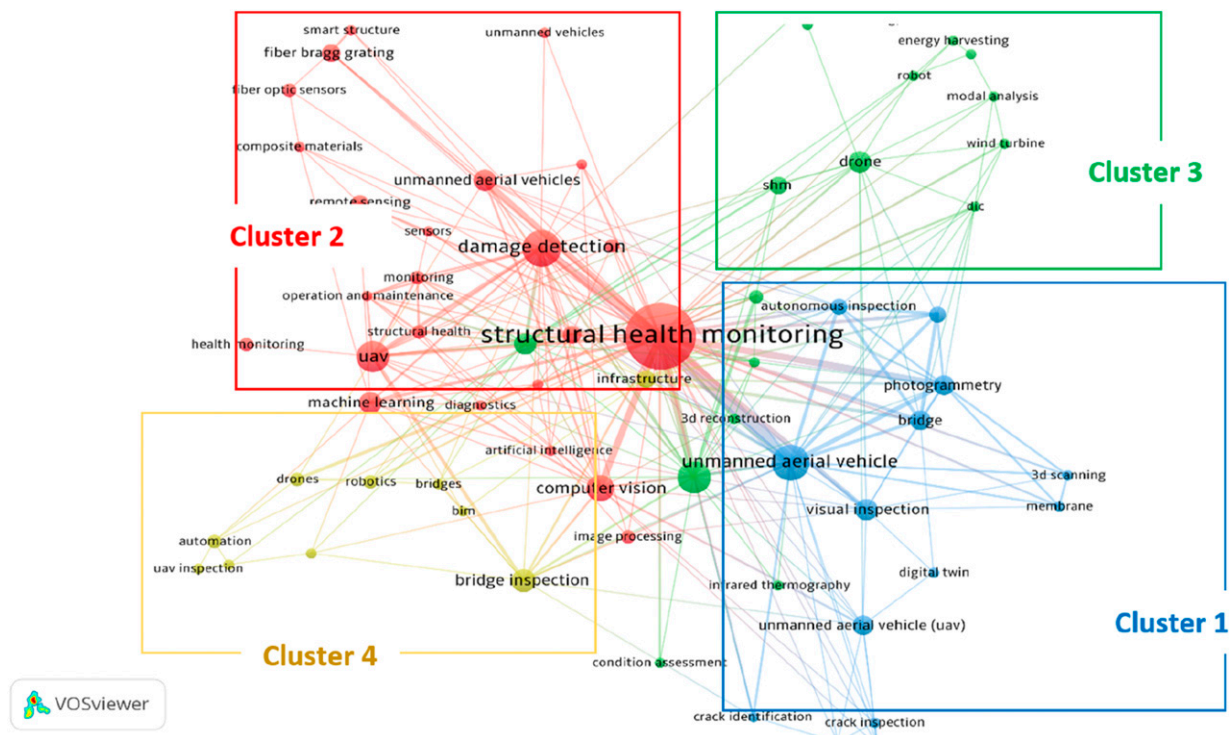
smart structure
fiber bragg grating
unmanned vehicles
fiber optic sensors
composite materials
unmanned aerial vehicles
remote sensing
Cluster 2
sensors
damage detection
monitoring
operation and maintenance
structural health
health monitoring
uav
structural health monitoring
infrastructure
machine learning
diagnostics
artificial intelligence
drones
robotics
bridges
computer vision
bim
automation
uav inspection
image processing
bridge inspection
Cluster 4
energy harvesting
robot
modal analysis
wind turbine
drone
shm
dic
Cluster 3
autonomous inspection
photogrammetry
bridge
3d reconstruction
unmanned aerial vehicle
3d scanning
membrane
visual inspection
digital twin
infrared thermography
unmanned aerial vehicle (uav)
Cluster 1
condition assessment
crack identification
crack inspection
VOSviewer